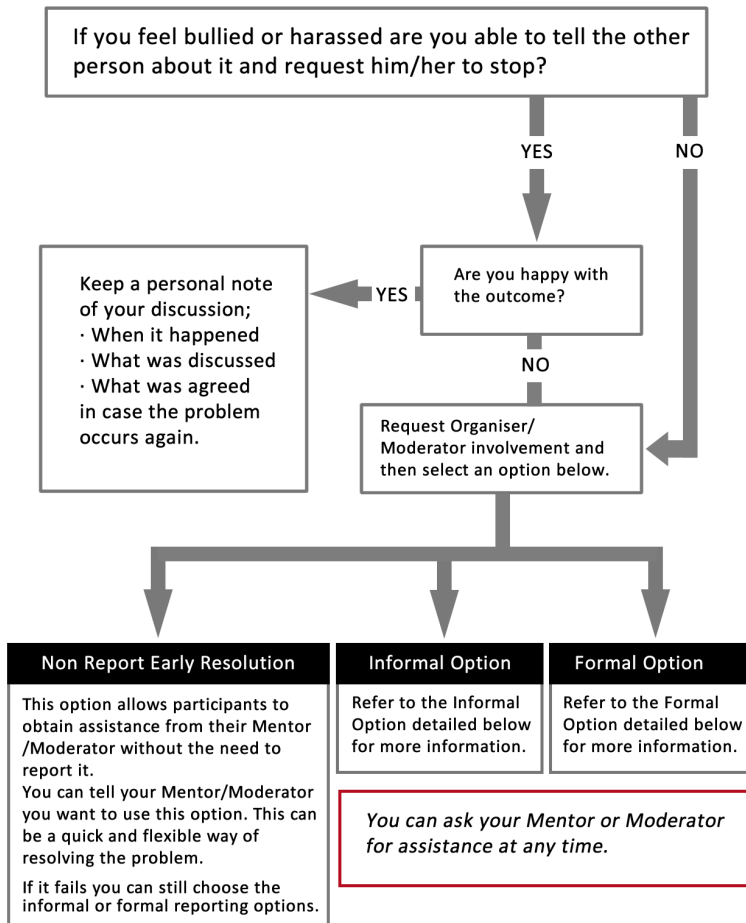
If you feel bullied or harassed are you able to tell the other person about it and request him/her to stop?

YES

NO

Are you happy with the outcome?

YES

Keep a personal note of your discussion;
· When it happened
· What was discussed
· What was agreed
in case the problem occurs again.

NO

Request Organiser/ Moderator involvement and then select an option below.

Non Report Early Resolution

This option allows participants to obtain assistance from their Mentor /Moderator without the need to report it.
You can tell your Mentor/Moderator you want to use this option. This can be a quick and flexible way of resolving the problem.

If it fails you can still choose the informal or formal reporting options.

Informal Option

Refer to the Informal Option detailed below for more information.

Formal Option

Refer to the Formal Option detailed below for more information.

*You can ask your Mentor or Moderator for assistance at any time.*